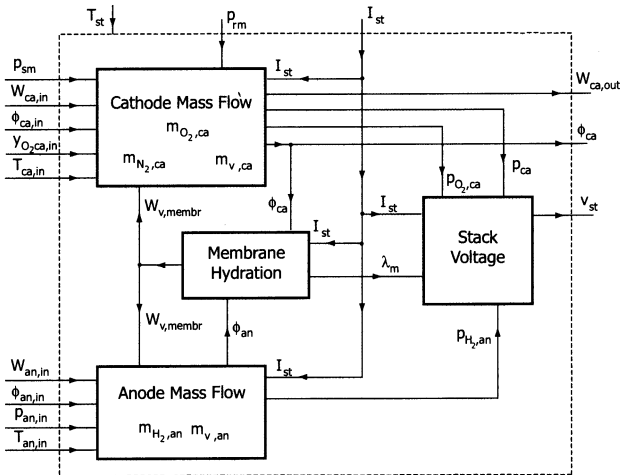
$T_{st}$

$p_{rm}$

$I_{st}$

$p_{sm}$

$W_{ca,in}$

$\phi_{ca,in}$

$y_{O_2ca,in}$

$T_{ca,in}$

$I_{st}$

Cathode Mass Flow

$m_{O_2,ca}$

$m_{N_2,ca}$

$m_{v,ca}$

$W_{ca,out}$

$\phi_{ca}$

$p_{O_2,ca}$

$p_{ca}$

$W_{v,membr}$

$\phi_{ca}$

$I_{st}$

$I_{st}$

$v_{st}$

Membrane Hydration

$\lambda_m$

Stack Voltage

$W_{v,membr}$

$\phi_{an}$

$p_{H_2,an}$

$W_{an,in}$

$\phi_{an,in}$

$p_{an,in}$

$T_{an,in}$

$I_{st}$

Anode Mass Flow

$m_{H_2,an}$ $m_{v,an}$